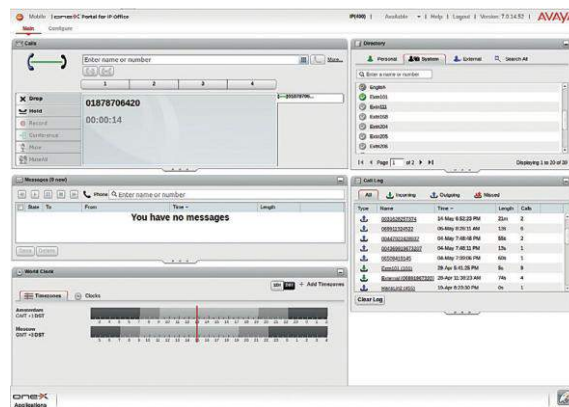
Mobile | one-X Portal for IP Office
Main Configure
IP(400) | Available | Help | Logout | Version: 7.0.14.52 | AVAYA

Calls
Enter name or number
More...
1 2 3 4
Drop
Hold
Record
Conference
Mute
Hold
01878706420
00:00:14
...01878706...

Directory
Personal
System
External
Search All
Enter a name or number
English
Ext201
Ext202
Ext203
Ext204
Ext205
Ext206
Page 1 of 2
Displaying 1 to 20 of 39

Messages (0 new)
Phone Enter name or number
Date To From Time Length
You have no messages
Save Delete

Call Log
All Incoming Outgoing Missed
Type Name Time Length Calls
00302629257074 24 May 6:52:23 PM 21m 2
0693212042022 06 May 8:20:11 AM 13s 6
004470236300 04 May 7:48:48 PM 88s 2
004269023671017 04 May 7:48:11 PM 13s 1
06308412046 04 May 7:39:06 PM 60s 1
Ext101 (101) 28 Apr 5:41:25 PM 8s 9
External (00381987202) 20 Apr 11:30:23 AM 74s 4
Mandelinki (455) 15 Apr 8:29:30 PM 0s 1
Clear Log

World Clock
Timezones Clocks
+ Add Timezones
Amsterdam GMT +1 DST
Moscow GMT +3 DST

one-X Applications